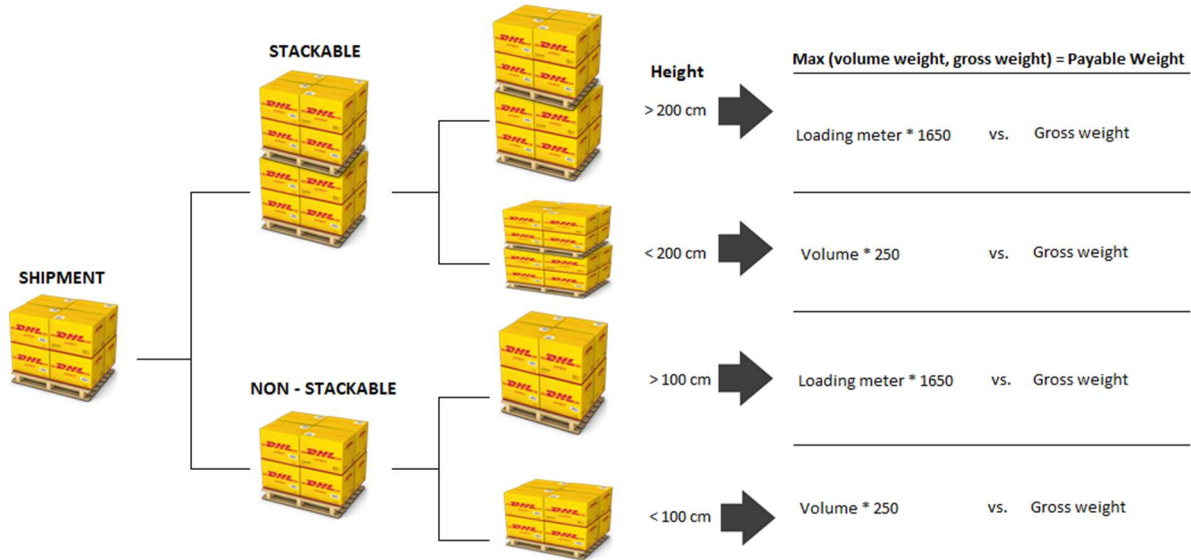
STACKABLE

Height

Max (volume weight, gross weight) = Payable Weight

> 200 cm

Loading meter * 1650 vs. Gross weight

< 200 cm

Volume * 250 vs. Gross weight

SHIPMENT

NON - STACKABLE

> 100 cm

Loading meter * 1650 vs. Gross weight

< 100 cm

Volume * 250 vs. Gross weight